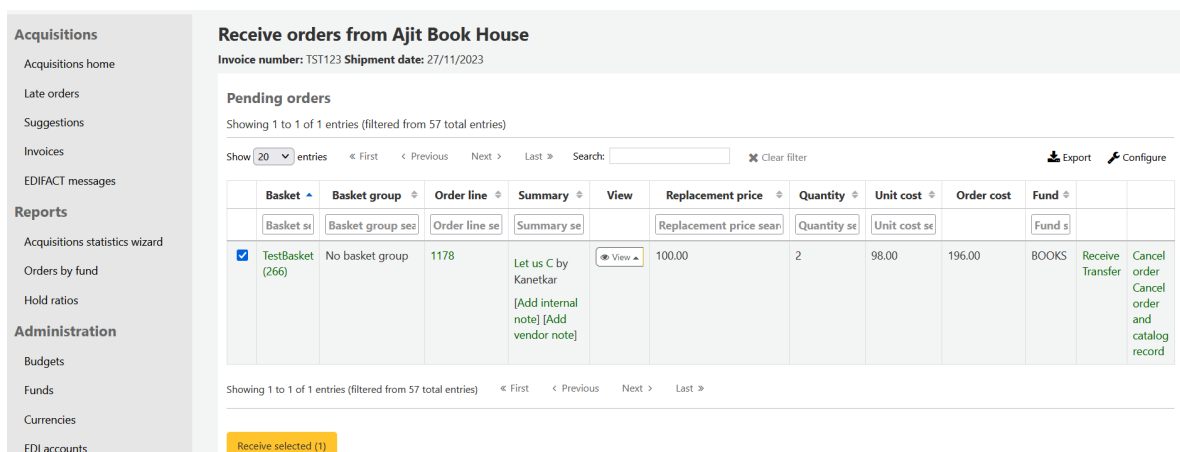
Acquisitions

Acquisitions home

Late orders

Suggestions

Invoices

EDIFACT messages

Reports

Acquisitions statistics wizard

Orders by fund

Hold ratios

Administration

Budgets

Funds

Currencies

EDI accounts

Receive orders from Ajit Book House

**Invoice number:** TST123 **Shipment date:** 27/11/2023

Pending orders

Showing 1 to 1 of 1 entries (filtered from 57 total entries)

Show 20 entries « First ‹ Previous Next › Last » Search: Clear filter Export Configure

| | Basket | Basket group | Order line | Summary | View | Replacement price | Quantity | Unit cost | Order cost | Fund | | |
|---|---|---|---|---|---|---|---|---|---|---|---|---|
| | Basket se | Basket group sea | Order line se | Summary se | | Replacement price searc | Quantity se | Unit cost se | | Fund s | | |
| ☑ | TestBasket (266) | No basket group | 1178 | Let us C by Kanetkar [Add internal note] [Add vendor note] | View | 100.00 | 2 | 98.00 | 196.00 | BOOKS | Receive Transfer | Cancel order Cancel order and catalog record |

Showing 1 to 1 of 1 entries (filtered from 57 total entries) « First ‹ Previous Next › Last »

Receive selected (1)